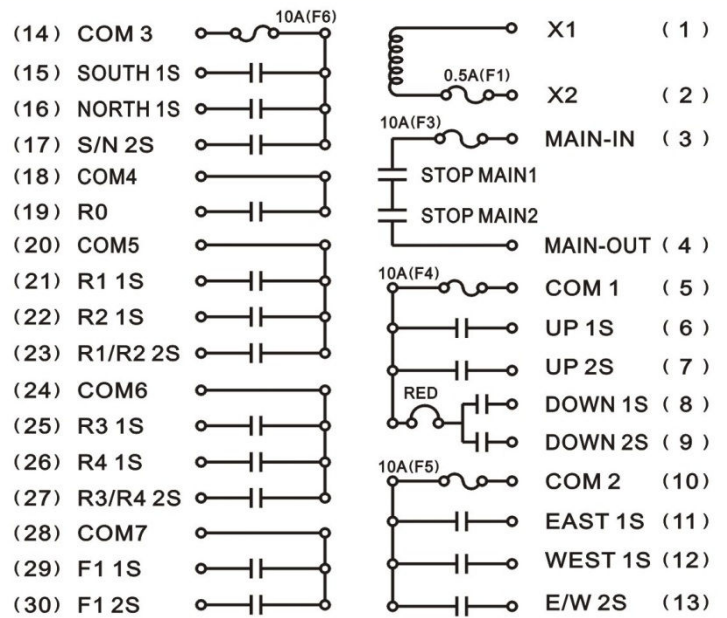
(14) COM 3
10A(F6)
(15) SOUTH 1S
(16) NORTH 1S
(17) S/N 2S
(18) COM4
(19) R0
(20) COM5
(21) R1 1S
(22) R2 1S
(23) R1/R2 2S
(24) COM6
(25) R3 1S
(26) R4 1S
(27) R3/R4 2S
(28) COM7
(29) F1 1S
(30) F1 2S

X1 (1)
0.5A(F1)
X2 (2)
10A(F3)
MAIN-IN (3)
STOP MAIN1
STOP MAIN2
MAIN-OUT (4)
10A(F4)
COM 1 (5)
UP 1S (6)
UP 2S (7)
RED
DOWN 1S (8)
DOWN 2S (9)
10A(F5)
COM 2 (10)
EAST 1S (11)
WEST 1S (12)
E/W 2S (13)